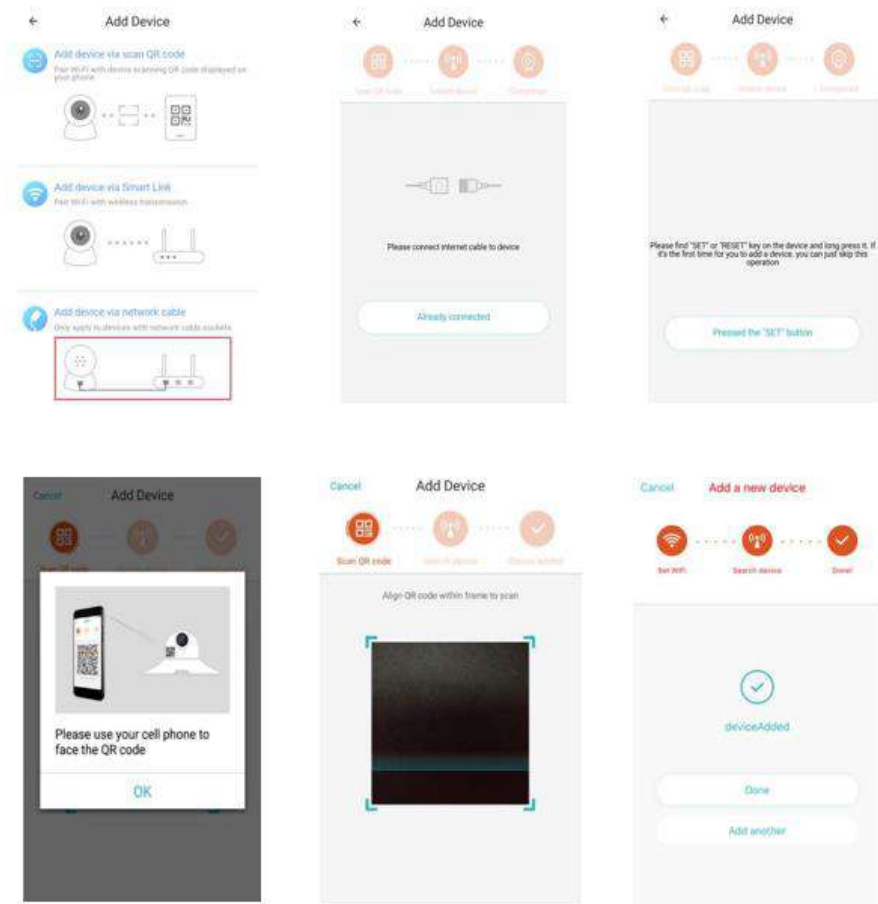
←
Add Device

Add device via scan QR code
Pair Wi-Fi with device scanning QR code displayed on your phone

Add device via Smart Link
Pair Wi-Fi with wireless transmission

Add device via network cable
Only apply to devices with network cable sockets

←
Add Device

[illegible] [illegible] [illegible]

Please connect internet cable to device

Already connected

←
Add Device

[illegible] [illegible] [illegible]

Please find "SET" or "RESET" key on the device and long press it. If it's the first time for you to add a device, you can just skip this operation

Pressed the "SET" button

Cancel
Add Device

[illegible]

Please use your cell phone to face the QR code

OK

Cancel
Add Device

Scan QR code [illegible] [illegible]

Align QR code within frame to scan

Cancel
Add a new device

Set WiFi
Search device
Done!

deviceAdded

Done

Add another